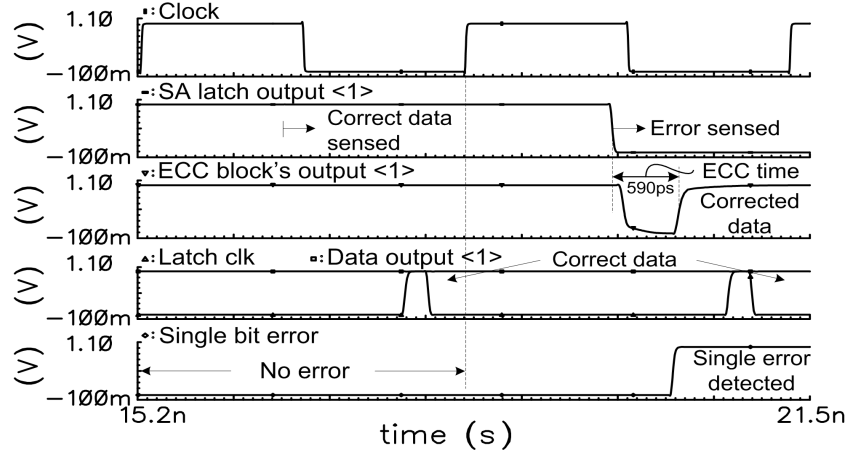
1.10
(V)
−100m
Clock

1.10
(V)
−100m
SA latch output <1>
Correct data sensed
Error sensed

1.10
(V)
−100m
ECC block's output <1>
590ps
ECC time
Corrected data

1.10
(V)
−100m
Latch clk
Data output <1>
Correct data

1.10
(V)
−100m
Single bit error
No error
Single error detected

15.2n
time (s)
21.5n